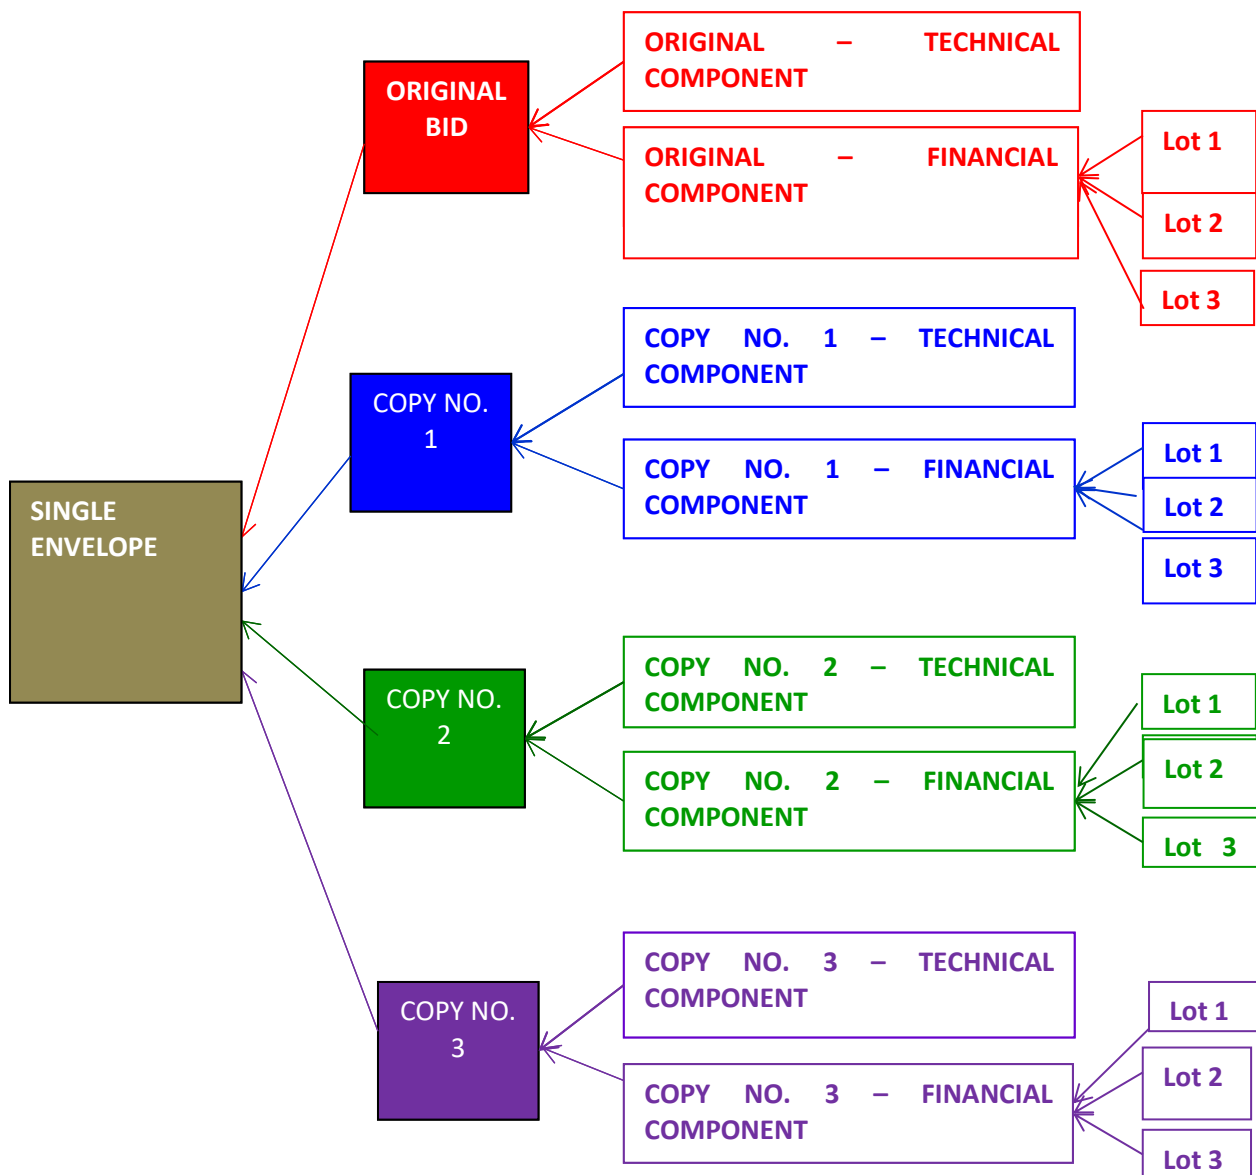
SINGLE ENVELOPE

ORIGINAL BID

ORIGINAL – TECHNICAL COMPONENT

ORIGINAL – FINANCIAL COMPONENT

Lot 1

Lot 2

Lot 3

COPY NO. 1

COPY NO. 1 – TECHNICAL COMPONENT

COPY NO. 1 – FINANCIAL COMPONENT

Lot 1

Lot 2

Lot 3

COPY NO. 2

COPY NO. 2 – TECHNICAL COMPONENT

COPY NO. 2 – FINANCIAL COMPONENT

Lot 1

Lot 2

Lot 3

COPY NO. 3

COPY NO. 3 – TECHNICAL COMPONENT

COPY NO. 3 – FINANCIAL COMPONENT

Lot 1

Lot 2

Lot 3